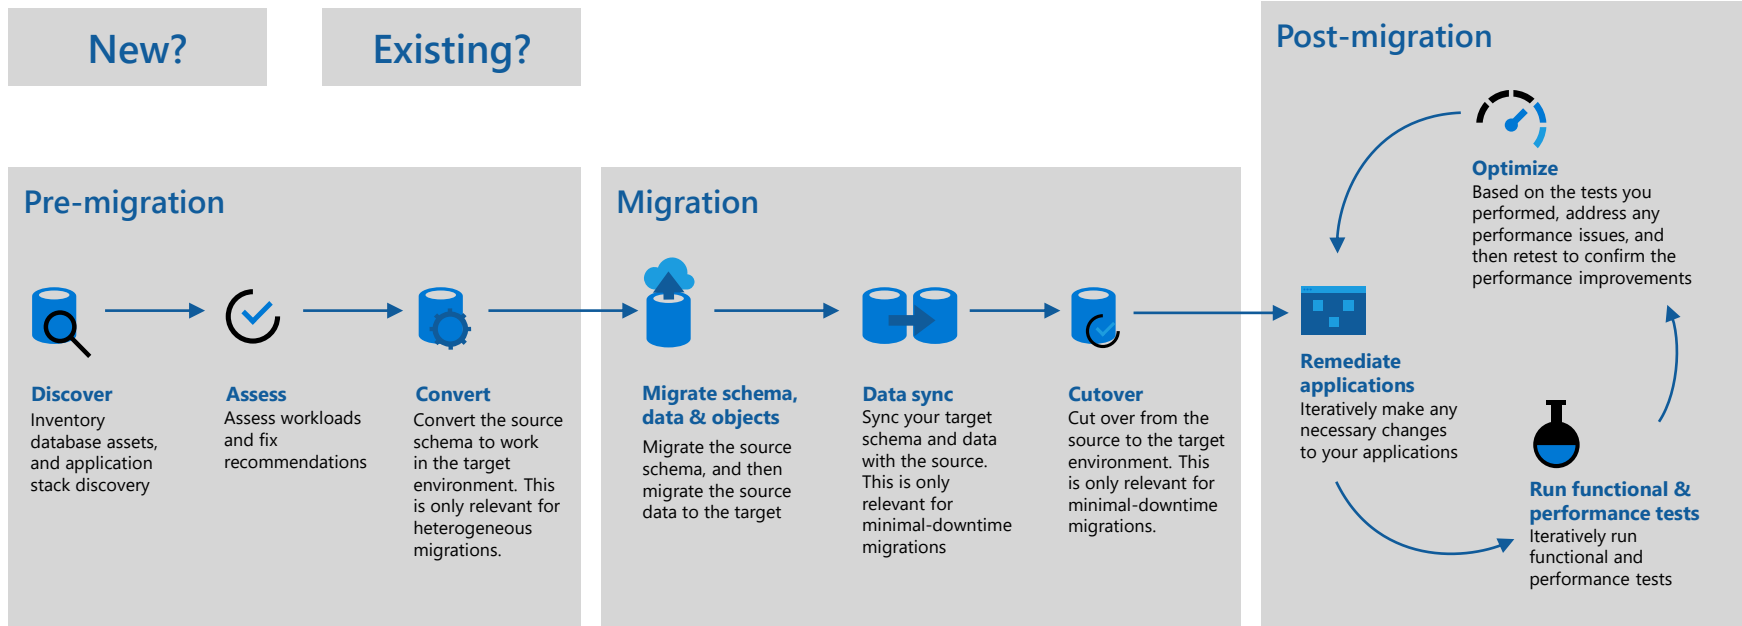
New?

Existing?

Pre-migration

Discover
Inventory database assets, and application stack discovery

Assess
Assess workloads and fix recommendations

Convert
Convert the source schema to work in the target environment. This is only relevant for heterogeneous migrations.

Migration

Migrate schema, data & objects
Migrate the source schema, and then migrate the source data to the target

Data sync
Sync your target schema and data with the source. This is only relevant for minimal-downtime migrations

Cutover
Cut over from the source to the target environment. This is only relevant for minimal-downtime migrations.

Post-migration

Optimize
Based on the tests you performed, address any performance issues, and then retest to confirm the performance improvements

Remediate applications
Iteratively make any necessary changes to your applications

Run functional & performance tests
Iteratively run functional and performance tests